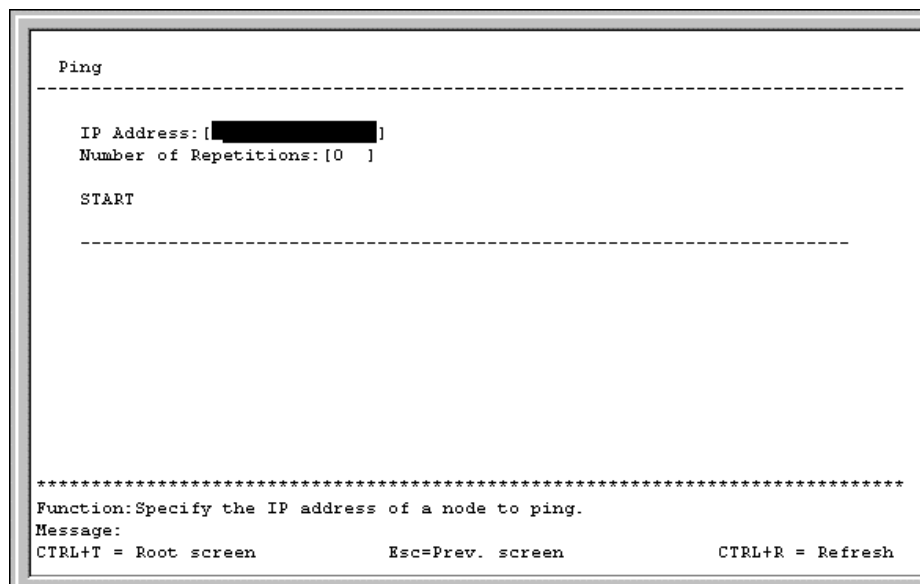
Ping
--------------------------------------------------------------------------------

IP Address:[ ]
Number of Repetitions:[0 ]

START

----------------------------------------------------------------------

********************************************************************************
Function:Specify the IP address of a node to ping.
Message:
CTRL+T = Root screen Esc=Prev. screen CTRL+R = Refresh